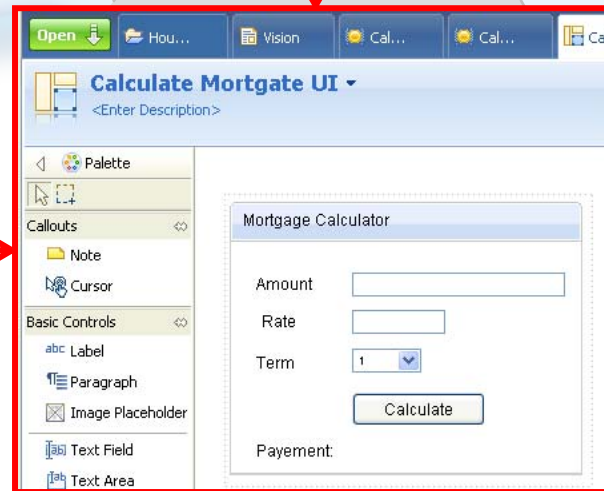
Open
Hou...
Vision
Cal...
Cal...
Ca

Calculate Mortgate UI
<Enter Description>

Palette

Callouts
Note
Cursor

Basic Controls
abc Label
Paragraph
Image Placeholder
Text Field
Text Area

Mortgage Calculator

Amount
Rate
Term 1
Calculate
Payement: